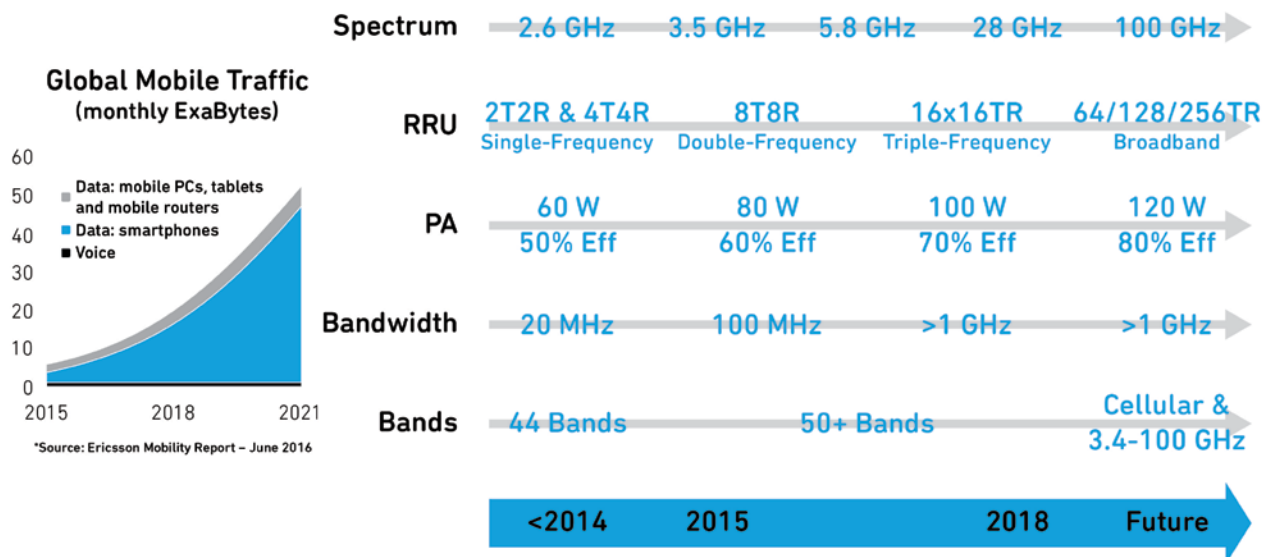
Global Mobile Traffic
(monthly ExaBytes)

60
50
40
30
20
10
0
2015
2018
2021

Data: mobile PCs, tablets and mobile routers
Data: smartphones
Voice

*Source: Ericsson Mobility Report – June 2016

Spectrum 2.6 GHz 3.5 GHz 5.8 GHz 28 GHz 100 GHz

RRU 2T2R & 4T4R Single-Frequency 8T8R Double-Frequency 16x16TR Triple-Frequency 64/128/256TR Broadband

PA 60 W 50% Eff 80 W 60% Eff 100 W 70% Eff 120 W 80% Eff

Bandwidth 20 MHz 100 MHz >1 GHz >1 GHz

Bands 44 Bands 50+ Bands Cellular & 3.4-100 GHz

<2014 2015 2018 Future